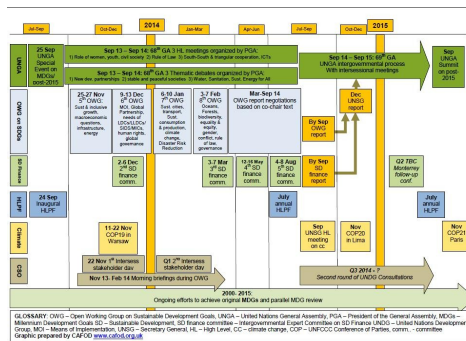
Jul-Sep | Oct-Dec | 2014 | Jan-Mar | Apr-Jun | Jul-Sep | Oct-Dec | 2015 | Jan-Mar | Apr-Jun | Jul-Sep

UNGA

25 Sep UNGA Special Event on MDGs/ post-2015

Sep 13 – Sep 14: 68th GA 3 HL meetings organized by PGA:
1) Role of women, youth, civil society 2) Rule of Law 3) South-South & triangular cooperation, ICTs

Sep 13 – Sep 14: 68th GA 3 Thematic debates organized by PGA:
1) New dev. partnerships 2) stable and peaceful societies 3) Water, Sanitation, Sust. Energy for All

Sep 14 – Sep 15: 69th GA
UNGA intergovernmental process
With intersessional meetings

Sep UNGA Summit on post-2015

OWG on SDGs

25-27 Nov 5th OWG: Sust & inclusive growth, macroeconomic questions, infrastructure, energy

9-13 Dec 6th OWG: MOI, Global Partnership, needs of LDCs/LLDCs/ SIDS/MICs, human rights, global governance

6-10 Jan 7th OWG: Sust. cities, transport, Sust. consumption & production, climate change, Disaster Risk Reduction

3-7 Feb 8th OWG: Oceans, Forests, biodiversity, equality & equity, gender, conflict, rule of law, governance

Mar-Sep 14 OWG report negotiations based on co-chair text

By Sep OWG report

Dec UNSG report

SD Finance

2-6 Dec 2nd SD finance comm.

3-7 Mar 3rd SD finance comm.

12-16 May 4th SD finance comm.

4-8 Aug 5th SD finance comm.

By Sep SD finance report

Q2 TBC Monterrey follow-up conf.

HLPF

24 Sep Inaugural HLPF

July annual HLPF

July annual HLPF

Climate

11-22 Nov COP19 in Warsaw

Sep UNSG HL meeting on cc

Nov COP20 in Lima

Nov COP21 Paris

CSO

22 Nov 1st intersess stakeholder day

Q1 2nd intersess stakeholder day

Nov 13- Feb 14 Morning briefings during OWG

Q3 2014 - ?
Second round of UNDG Consultations

2000-2015:
Ongoing efforts to achieve original MDGs and parallel MDG review

GLOSSARY: OWG – Open Working Group on Sustainable Development Goals, UNGA – United Nations General Assembly, PGA – President of the General Assembly, MDGs – Millennium Development Goals SD – Sustainable Development, SD finance committee – Intergovernmental Expert Committee on SD Finance UNDG - United Nations Development Group, MOI – Means of Implementation, UNSG – Secretary General, HL – High Level, CC – climate change, COP – UNFCCC Conference of Parties, comm. - committee
Graphic prepared by CAFOD www.cafod.org.uk